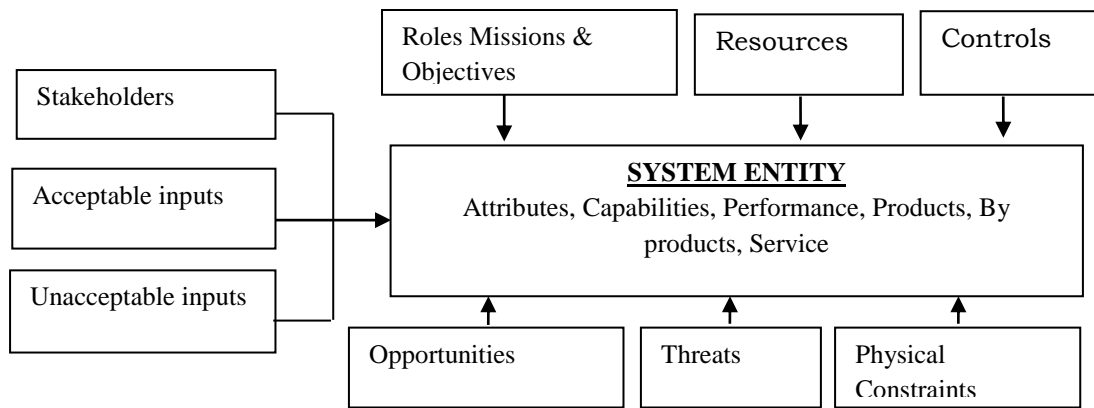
Roles Missions & Objectives

Resources

Controls

Stakeholders

Acceptable inputs

Unacceptable inputs

**SYSTEM ENTITY**

Attributes, Capabilities, Performance, Products, By products, Service

Opportunities

Threats

Physical Constraints